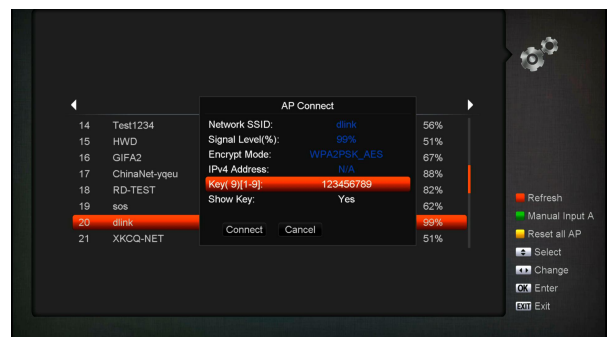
| | | |
|---|---|---|
| 14 | Test1234 | 56% |
| 15 | HWD | 51% |
| 16 | GIFA2 | 67% |
| 17 | ChinaNet-yqeu | 88% |
| 18 | RD-TEST | 82% |
| 19 | sos | 62% |
| 20 | dlink | 99% |
| 21 | XKCQ-NET | 51% |

AP Connect

Network SSID: dlink
Signal Level(%): 99%
Encrypt Mode: WPA2PSK_AES
IPv4 Address: N/A
Key( 9)[1-9]: 123456789
Show Key: Yes

Connect Cancel

Refresh
Manual Input A
Reset all AP
Select
Change
OK Enter
EXIT Exit